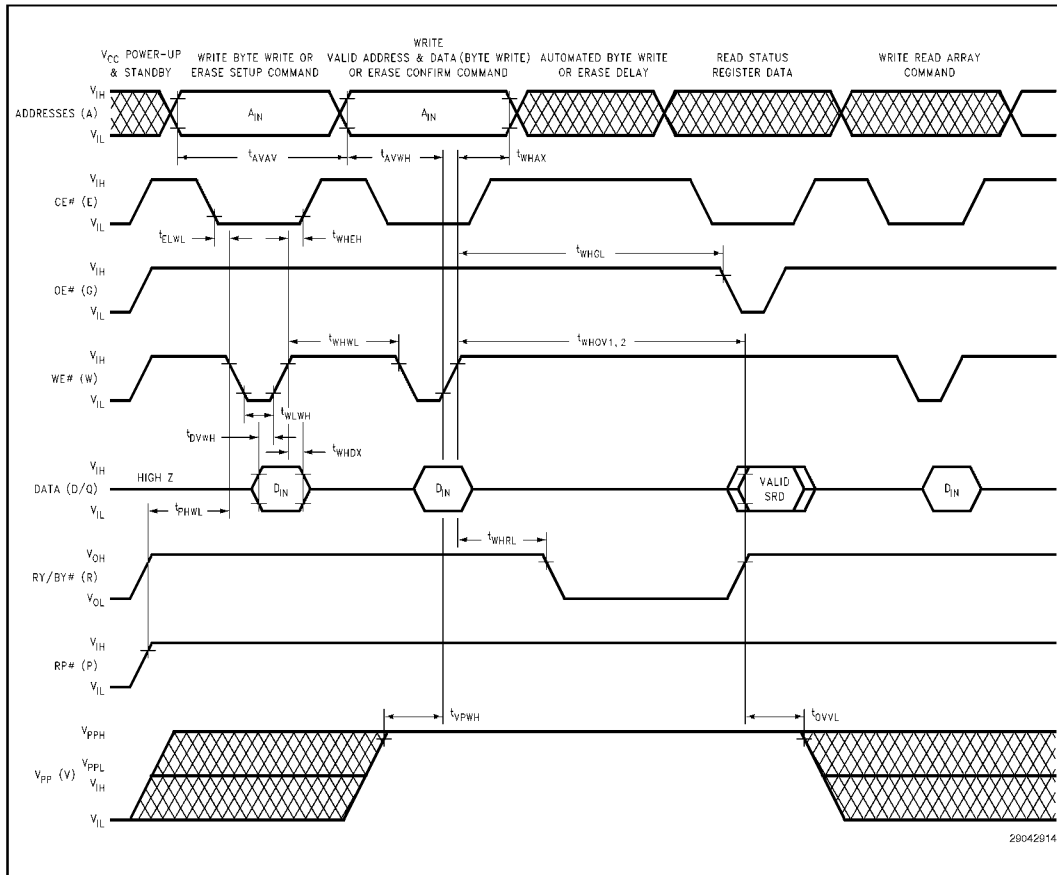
$V_{CC}$ POWER-UP & STANDBY

WRITE BYTE WRITE OR ERASE SETUP COMMAND

WRITE VALID ADDRESS & DATA (BYTE WRITE) OR ERASE CONFIRM COMMAND

AUTOMATED BYTE WRITE OR ERASE DELAY

READ STATUS REGISTER DATA

WRITE READ ARRAY COMMAND

$V_{IH}$
ADDRESSES (A)
$V_{IL}$

$A_{IN}$

$A_{IN}$

$t_{AVAV}$
$t_{AVWH}$
$t_{WHAX}$

$V_{IH}$
CE# (E)
$V_{IL}$

$t_{ELWL}$
$t_{WHEH}$
$t_{WHGL}$

$V_{IH}$
OE# (G)
$V_{IL}$

$t_{WHWL}$
$t_{WHQV1,2}$

$V_{IH}$
WE# (W)
$V_{IL}$

$t_{DVWH}$
$t_{WLWH}$
$t_{WHDX}$

$V_{IH}$
DATA (D/Q)
$V_{IL}$

HIGH Z

$D_{IN}$

$D_{IN}$

VALID SRD

$D_{IN}$

$t_{PHWL}$
$t_{WHRL}$

$V_{OH}$
RY/BY# (R)
$V_{OL}$

$V_{IH}$
RP# (P)
$V_{IL}$

$t_{VPWH}$
$t_{QVVL}$

$V_{PPH}$
$V_{PP}$ (V) $V_{PPL}$
$V_{IH}$
$V_{IL}$

29042914